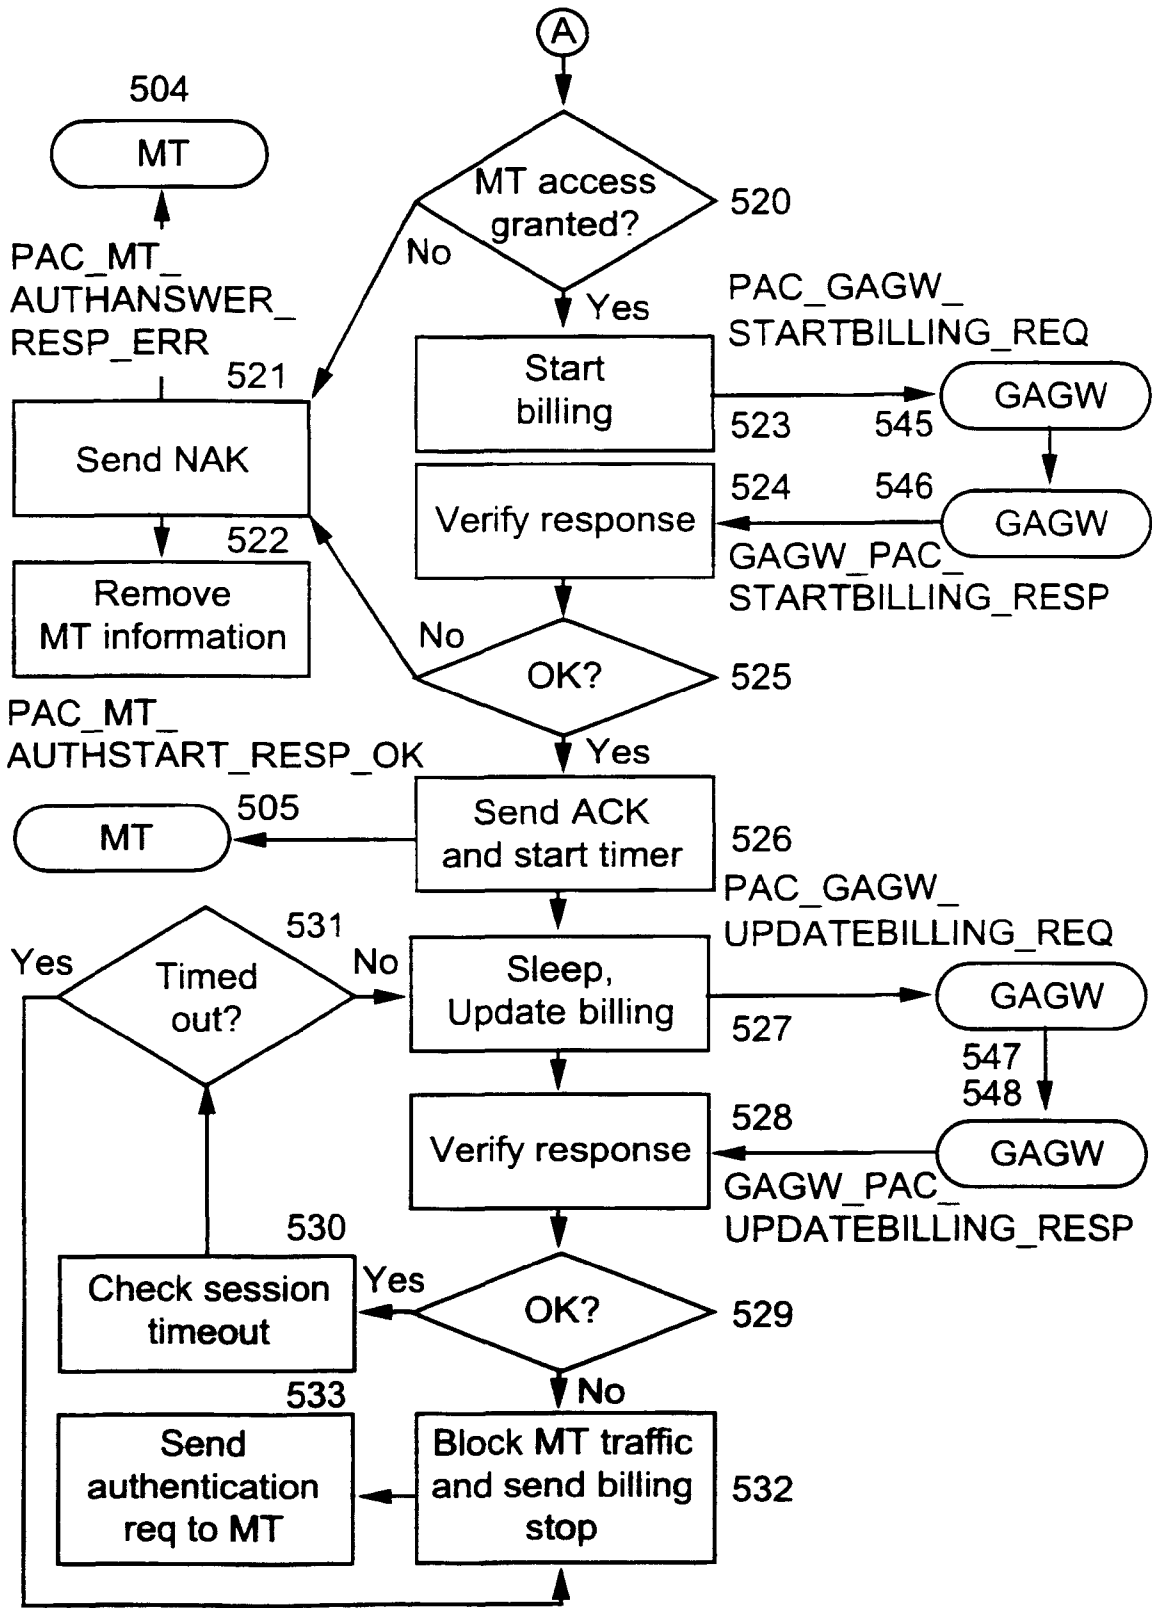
A

504

MT

PAC_MT_
AUTHANSWER_
RESP_ERR

MT access granted?

520

No

Yes

PAC_GAGW_
STARTBILLING_REQ

521

Send NAK

Start billing

523

545

GAGW

524

546

Verify response

GAGW

522

GAGW_PAC_
STARTBILLING_RESP

Remove MT information

No

OK?

525

PAC_MT_
AUTHSTART_RESP_OK

Yes

505

MT

Send ACK and start timer

526

PAC_GAGW_
UPDATEBILLING_REQ

531

Yes

Timed out?

No

Sleep, Update billing

GAGW

527

547

548

528

Verify response

GAGW

GAGW_PAC_
UPDATEBILLING_RESP

530

Check session timeout

Yes

OK?

529

533

No

Send authentication req to MT

Block MT traffic and send billing stop

532